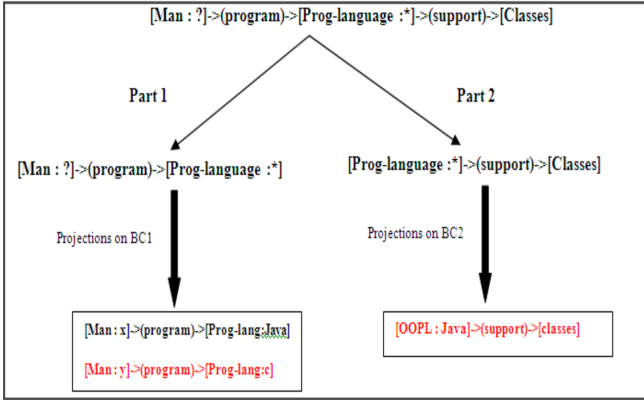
[Man : ?]->(program)->[Prog-language :*]->(support)->[Classes]

Part 1

Part 2

[Man : ?]->(program)->[Prog-language :*]

[Prog-language :*]->(support)->[Classes]

Projections on BC1

Projections on BC2

[Man : x]->(program)->[Prog-lang:Java]

[Man : y]->(program)->[Prog-lang:c]

[OOPL : Java]->(support)->[classes]